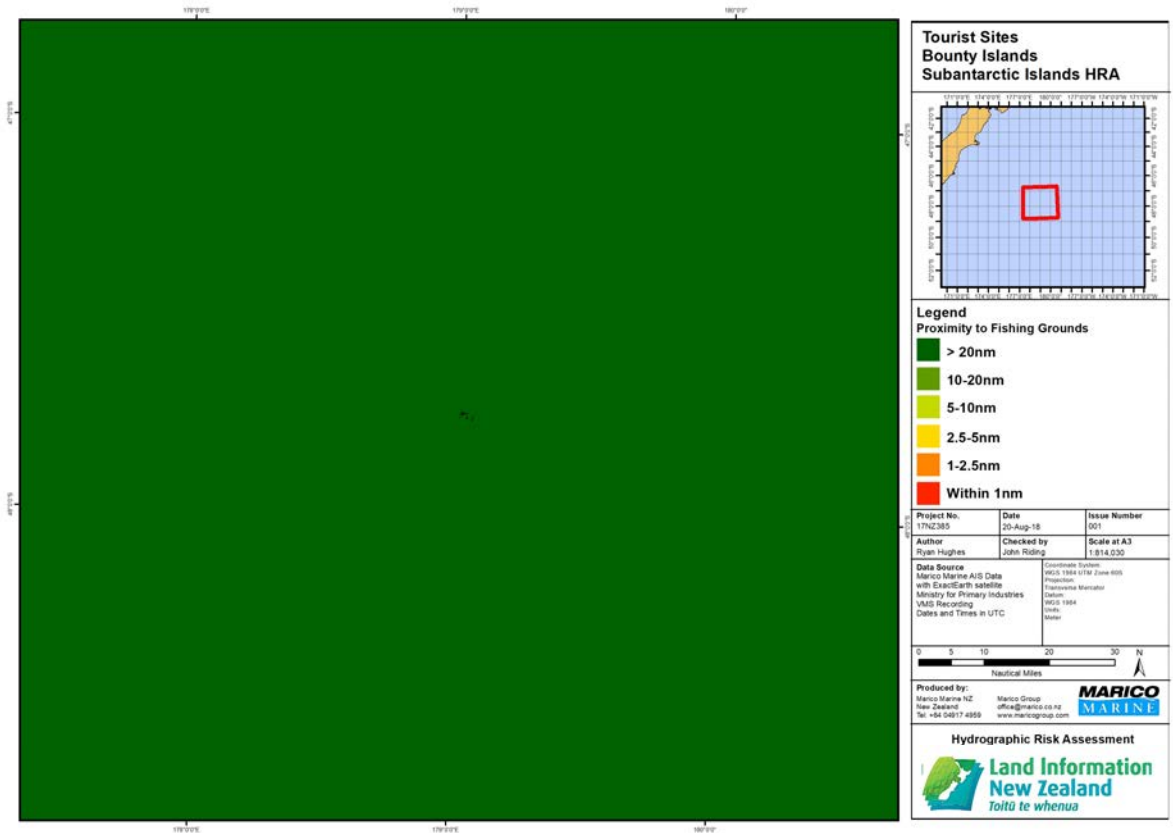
178°0'0"E 179°0'0"E 180°0'0"

47°0'0"S

48°0'0"S

178°0'0"E 179°0'0"E 180°0'0"

Tourist Sites
Bounty Islands
Subantarctic Islands HRA

Legend
Proximity to Fishing Grounds

> 20nm
10-20nm
5-10nm
2.5-5nm
1-2.5nm
Within 1nm

| Project No. | Date | Issue Number |
|---|---|---|
| 17NZ385 | 20-Aug-18 | 001 |
| Author | Checked by | Scale at A3 |
| Ryan Hughes | John Riding | 1:814,030 |

Data Source
Marico Marine AIS Data with ExactEarth satellite
Ministry for Primary Industries VMS Recording
Dates and Times in UTC

Coordinate System
WGS 1984 UTM Zone 60S
Projection
Transverse Mercator
Datum
WGS 1984
Units
Meter

0 5 10 20 30
Nautical Miles
N

Produced by:
Marico Marine NZ
New Zealand
Tel: +64 04917 4959

Marico Group
office@marico.co.nz
www.maricogroup.com

MARICO MARINE

Hydrographic Risk Assessment

Land Information New Zealand
Toitū te whenua